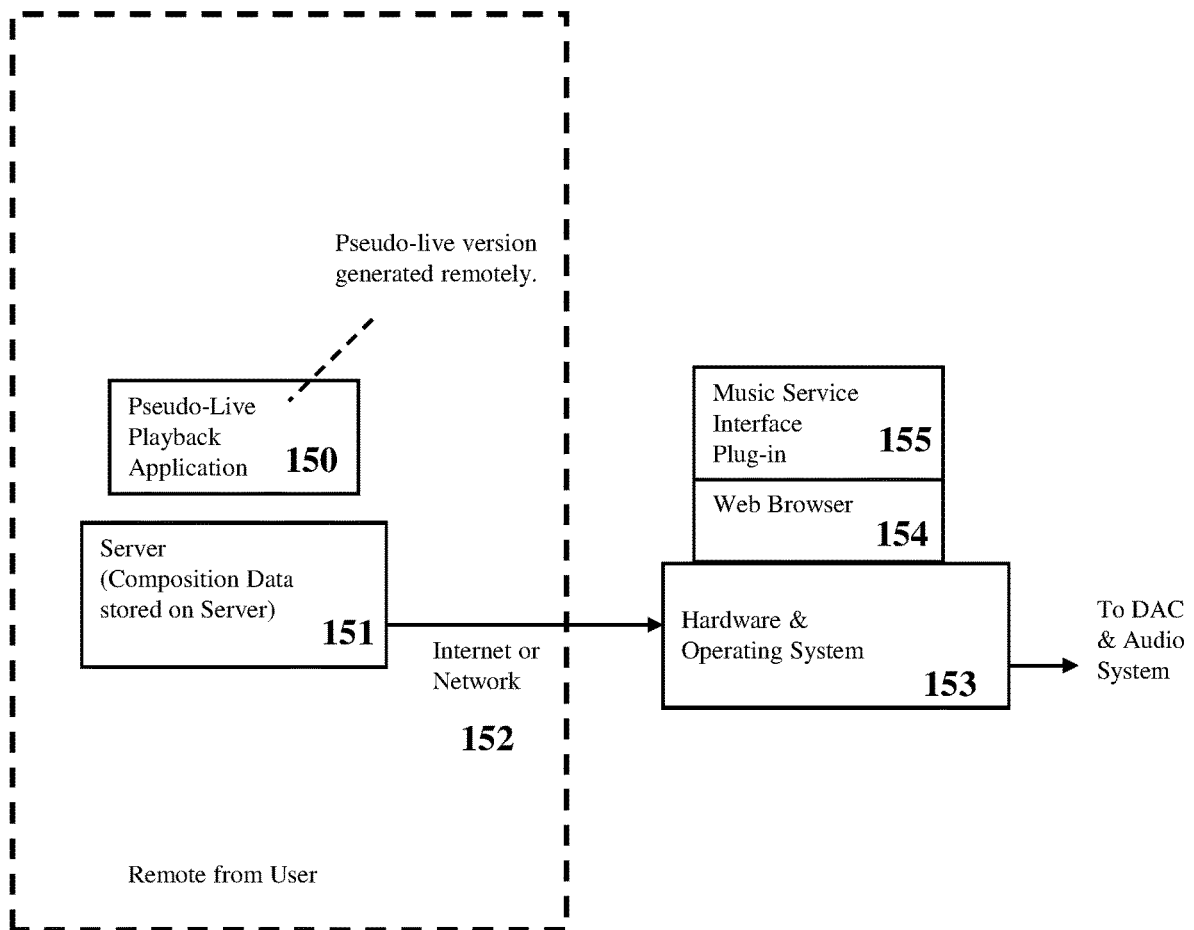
Pseudo-live version generated remotely.

Pseudo-Live Playback Application 150

Server (Composition Data stored on Server) 151

Internet or Network

152

Remote from User

Music Service Interface Plug-in 155

Web Browser 154

Hardware & Operating System 153

To DAC & Audio System